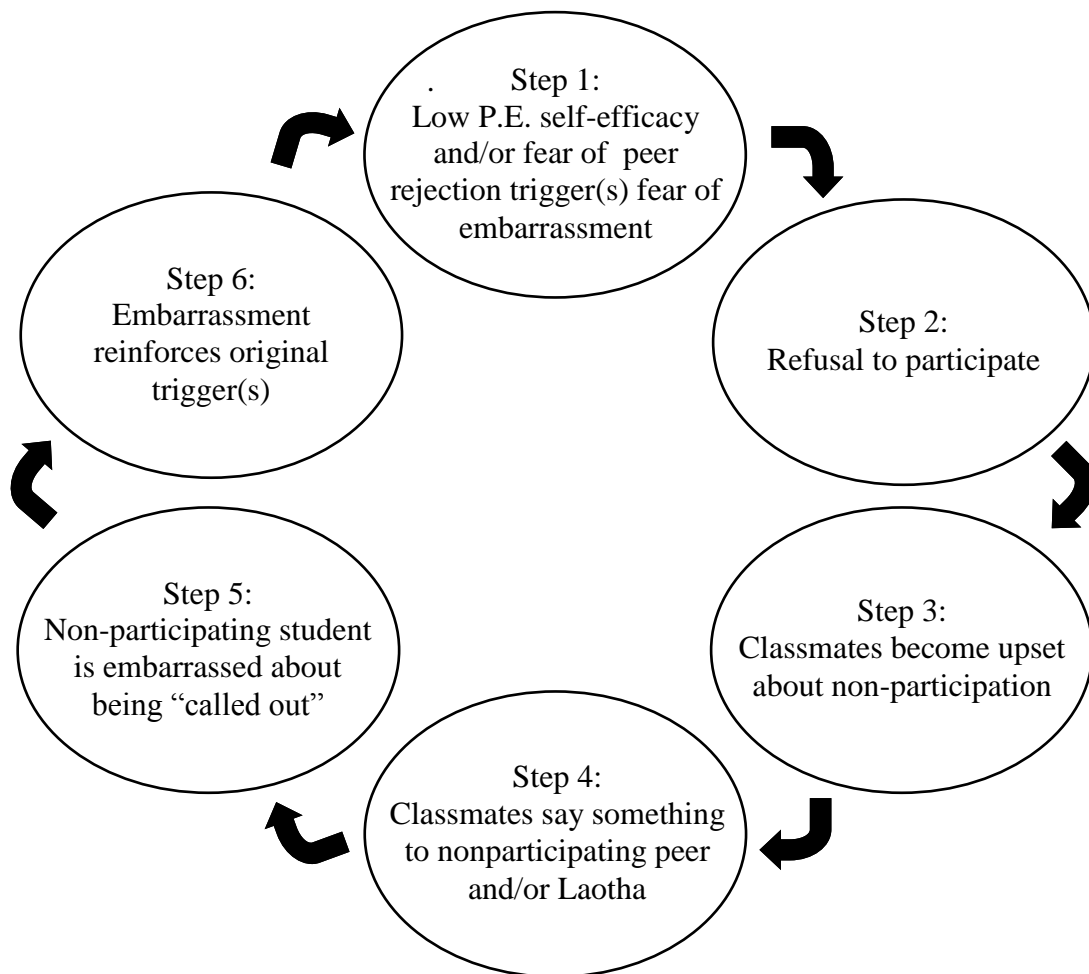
. Step 1:
Low P.E. self-efficacy and/or fear of peer rejection trigger(s) fear of embarrassment

Step 2:
Refusal to participate

Step 3:
Classmates become upset about non-participation

Step 4:
Classmates say something to nonparticipating peer and/or Laotha

Step 5:
Non-participating student is embarrassed about being “called out”

Step 6:
Embarrassment reinforces original trigger(s)